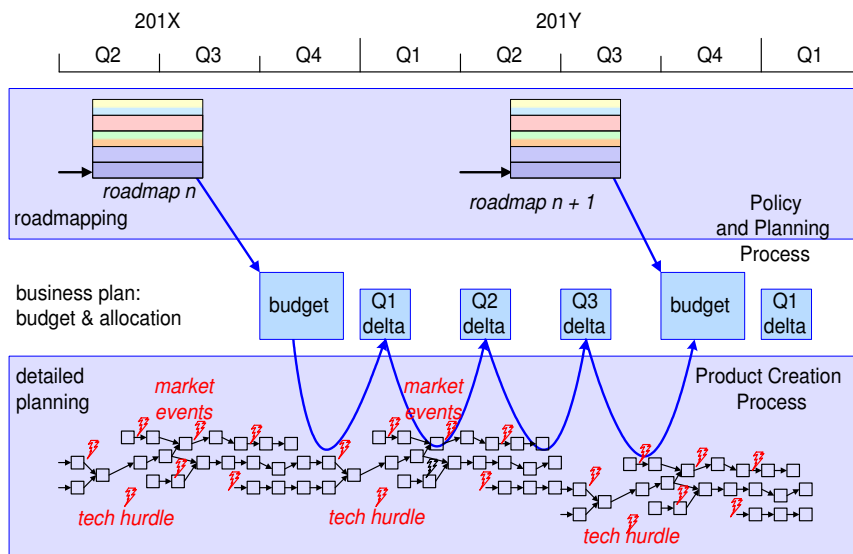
201X

201Y

| Q2 | Q3 | Q4 | Q1 | Q2 | Q3 | Q4 | Q1 |
|---|---|---|---|---|---|---|---|

roadmap n

roadmapping

roadmap n + 1

Policy and Planning Process

business plan: budget & allocation

budget

Q1 delta

Q2 delta

Q3 delta

budget

Q1 delta

detailed planning

market events

market events

Product Creation Process

tech hurdle

tech hurdle

tech hurdle